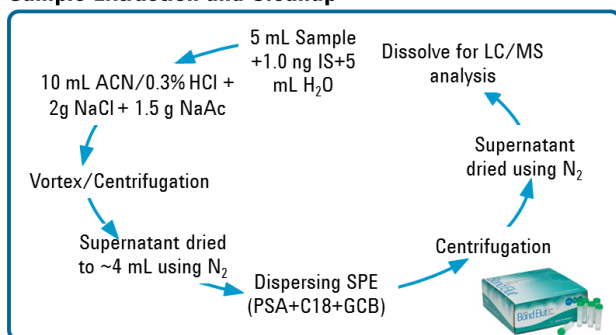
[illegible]

5 mL Sample +1.0 ng IS+5 mL $H_2O$

10 mL ACN/0.3% HCl + 2g NaCl + 1.5 g NaAc

Vortex/Centrifugation

Supernatant dried to ~4 mL using $N_2$

Dispersing SPE (PSA+C18+GCB)

Centrifugation

Supernatant dried using $N_2$

Dissolve for LC/MS analysis

Bond Elut